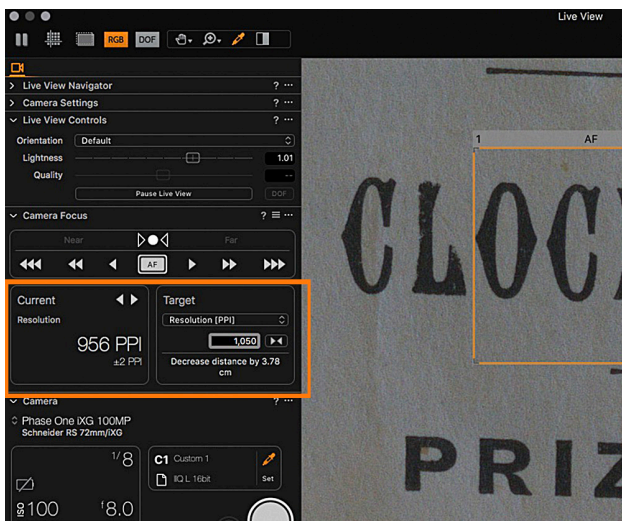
Live View

RGB DOF

Live View Navigator ? ···
Camera Settings ? ···
Live View Controls ? ···
Orientation Default
Lightness 1.01
Quality --
Pause Live View DOF
Camera Focus ? ≡ ···
Near Far
AF
Current
Resolution
956 PPI
±2 PPI
Target
Resolution [PPI]
1,050
Decrease distance by 3.78 cm
Camera
Phase One iXG 100MP
Schneider RS 72mm/iXG
1/8
ISO 100
f8.0
C1 Custom 1
IIQ L 16bit
Set

1 AF

CLOCK
PRIZ